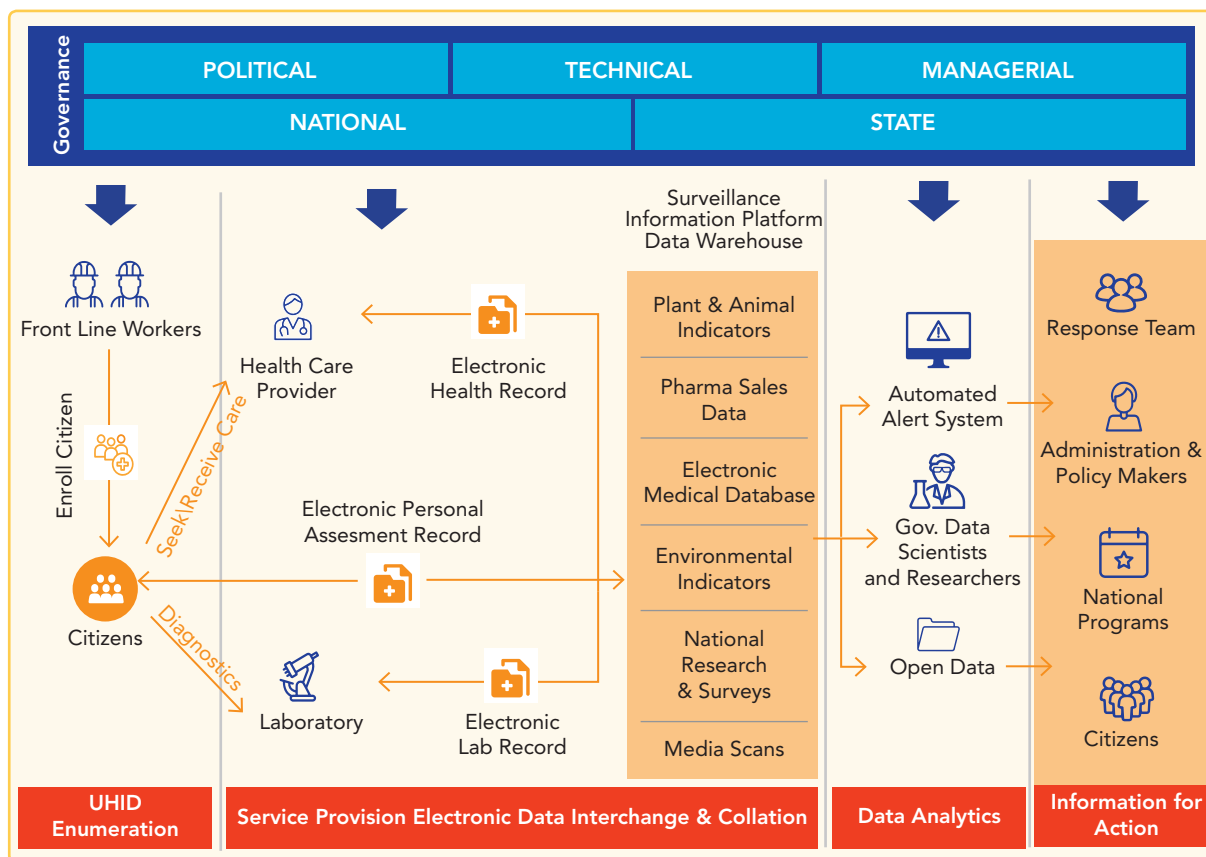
Governance

| POLITICAL | TECHNICAL | MANAGERIAL |
|---|---|---|

| NATIONAL | STATE |
|---|---|

Front Line Workers

Enroll Citizen

Citizens

Seek\Receive Care

Diagnostics

Health Care Provider

Electronic Health Record

Electronic Personal Assesment Record

Laboratory

Electronic Lab Record

Surveillance Information Platform Data Warehouse

Plant & Animal Indicators

Pharma Sales Data

Electronic Medical Database

Environmental Indicators

National Research & Surveys

Media Scans

Automated Alert System

Gov. Data Scientists and Researchers

Open Data

Response Team

Administration & Policy Makers

National Programs

Citizens

UHID Enumeration

Service Provision Electronic Data Interchange & Collation

Data Analytics

Information for Action